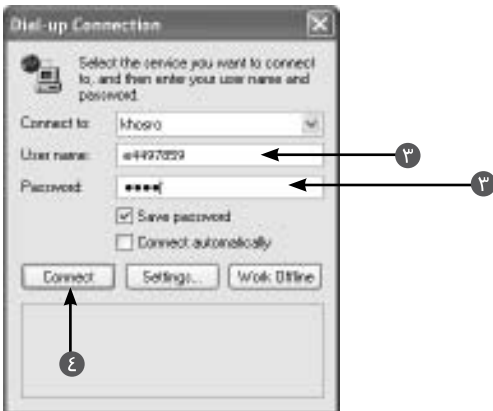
Dial-up Connection

Select the service you want to connect to, and then enter your user name and password.

Connect to: khosro

User name: a4497859

Password: ••••

Save password

Connect automatically

Connect

Settings...

Work Offline

٣

٣

٤